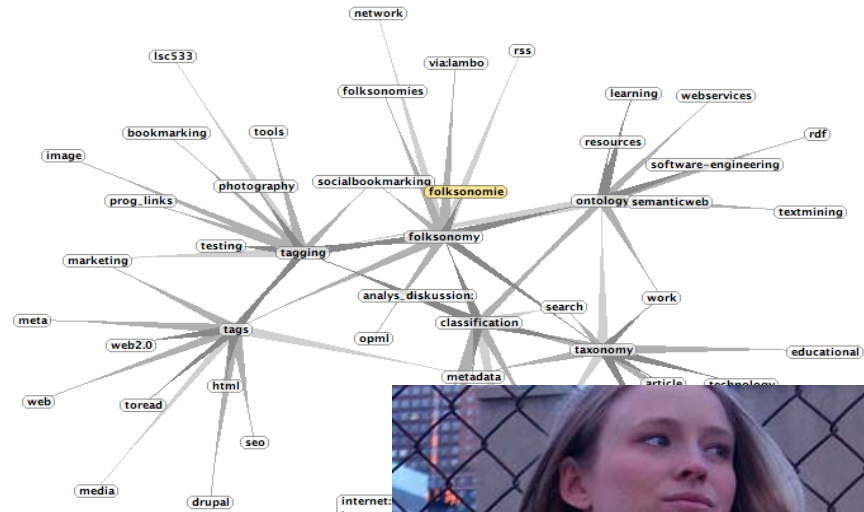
network

lsc533

rss

via:lambo

folksonomies

learning

webservices

rdf

tools

bookmarking

resources

image

software-engineering

socialbookmarking

folksonomie

photography

prog_links

ontology

semanticweb

textmining

folksonomy

testing

tagging

marketing

analys_diskussion:

work

search

meta

tags

classification

opml

web2.0

taxonomy

educational

metadata

html

article

technology

web

toread

seo

media

drupal

internet: